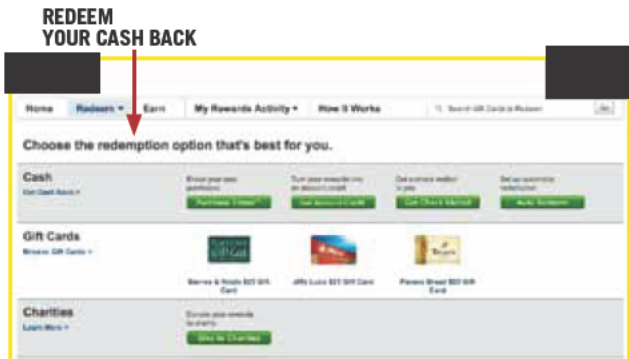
REDEEM
YOUR CASH BACK

Home
Redeem
Earn
My Rewards Activity
How It Works
Search Gift Cards to Redeem
Go

Choose the redemption option that's best for you.

Cash
Get Cash Back ›
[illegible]
Purchase Eraser
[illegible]
Get Account Credit
Get a check mailed to you
Get Check Mailed
Set up automatic redemption
Auto Redeem

Gift Cards
Browse Gift Cards ›
Barnes & Noble $25 Gift Card
Jiffy Lube $25 Gift Card
Panera Bread $25 Gift Card

Charities
Learn More ›
Donate your rewards to charity
Give to Charities